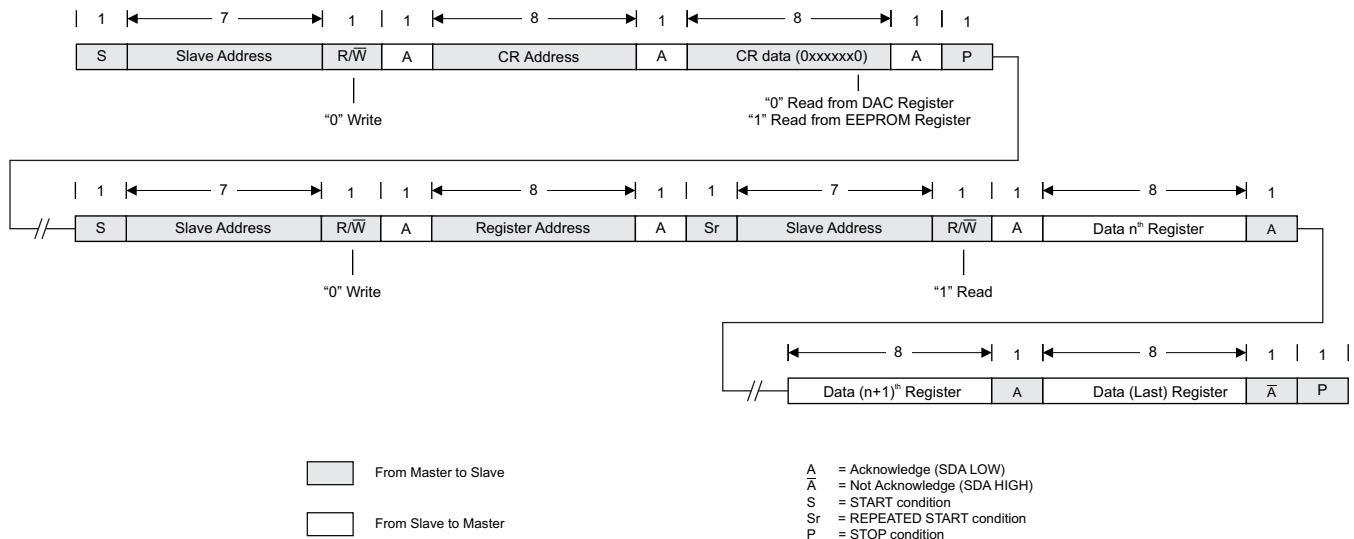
1 7 1 1 8 1 8 1 1

S Slave Address R/$\overline{W}$ A CR Address A CR data (0xxxxxx0) A P

"0" Write

"0" Read from DAC Register
"1" Read from EEPROM Register

1 7 1 1 8 1 1 7 1 1 8 1

S Slave Address R/$\overline{W}$ A Register Address A Sr Slave Address R/$\overline{W}$ A Data n$^{th}$ Register A

"0" Write

"1" Read

8 1 8 1 1

Data (n+1)$^{th}$ Register A Data (Last) Register $\overline{A}$ P

From Master to Slave

From Slave to Master

A = Acknowledge (SDA LOW)
$\overline{A}$ = Not Acknowledge (SDA HIGH)
S = START condition
Sr = REPEATED START condition
P = STOP condition